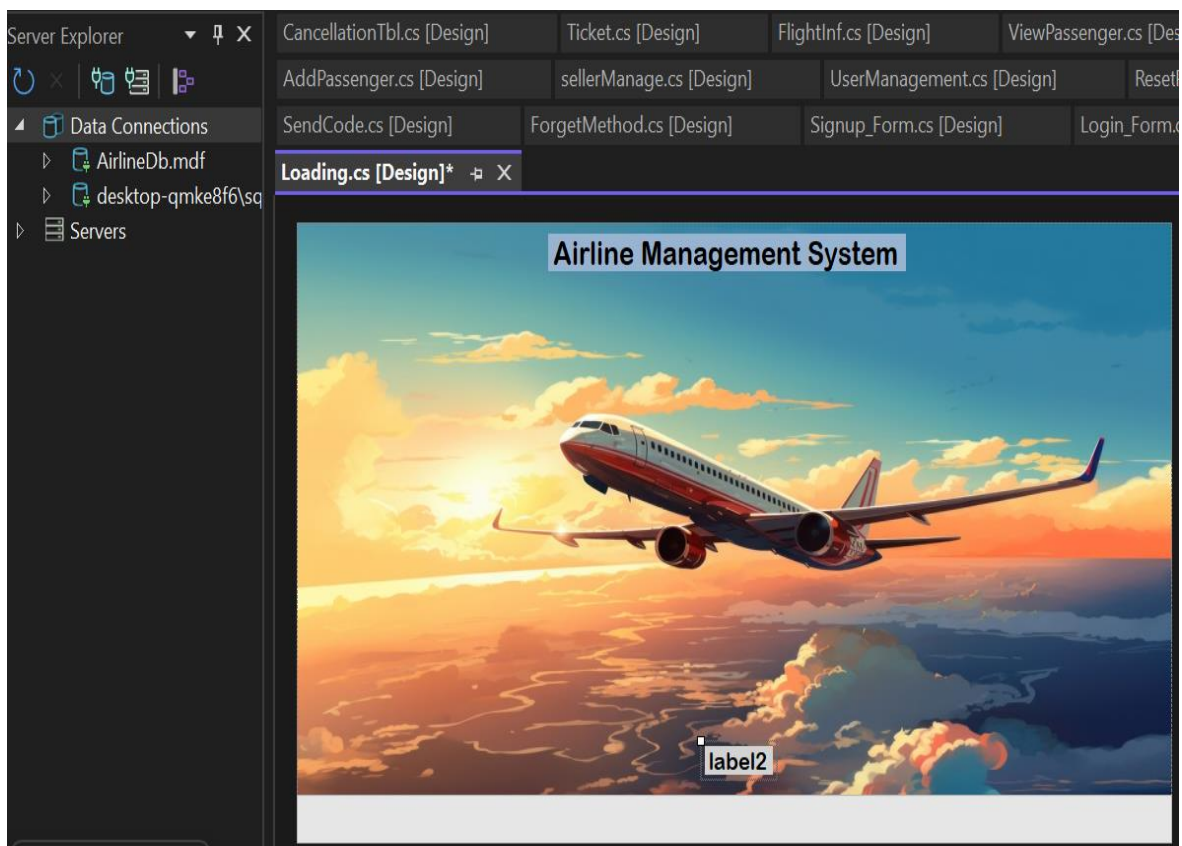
Server Explorer

Data Connections
AirlineDb.mdf
desktop-qmke8f6\sq
Servers

CancellationTbl.cs [Design]
Ticket.cs [Design]
FlightInf.cs [Design]
ViewPassenger.cs [Des
AddPassenger.cs [Design]
sellerManage.cs [Design]
UserManagement.cs [Design]
Reset
SendCode.cs [Design]
ForgetMethod.cs [Design]
Signup_Form.cs [Design]
Login_Form.
Loading.cs [Design]*

Airline Management System

label2